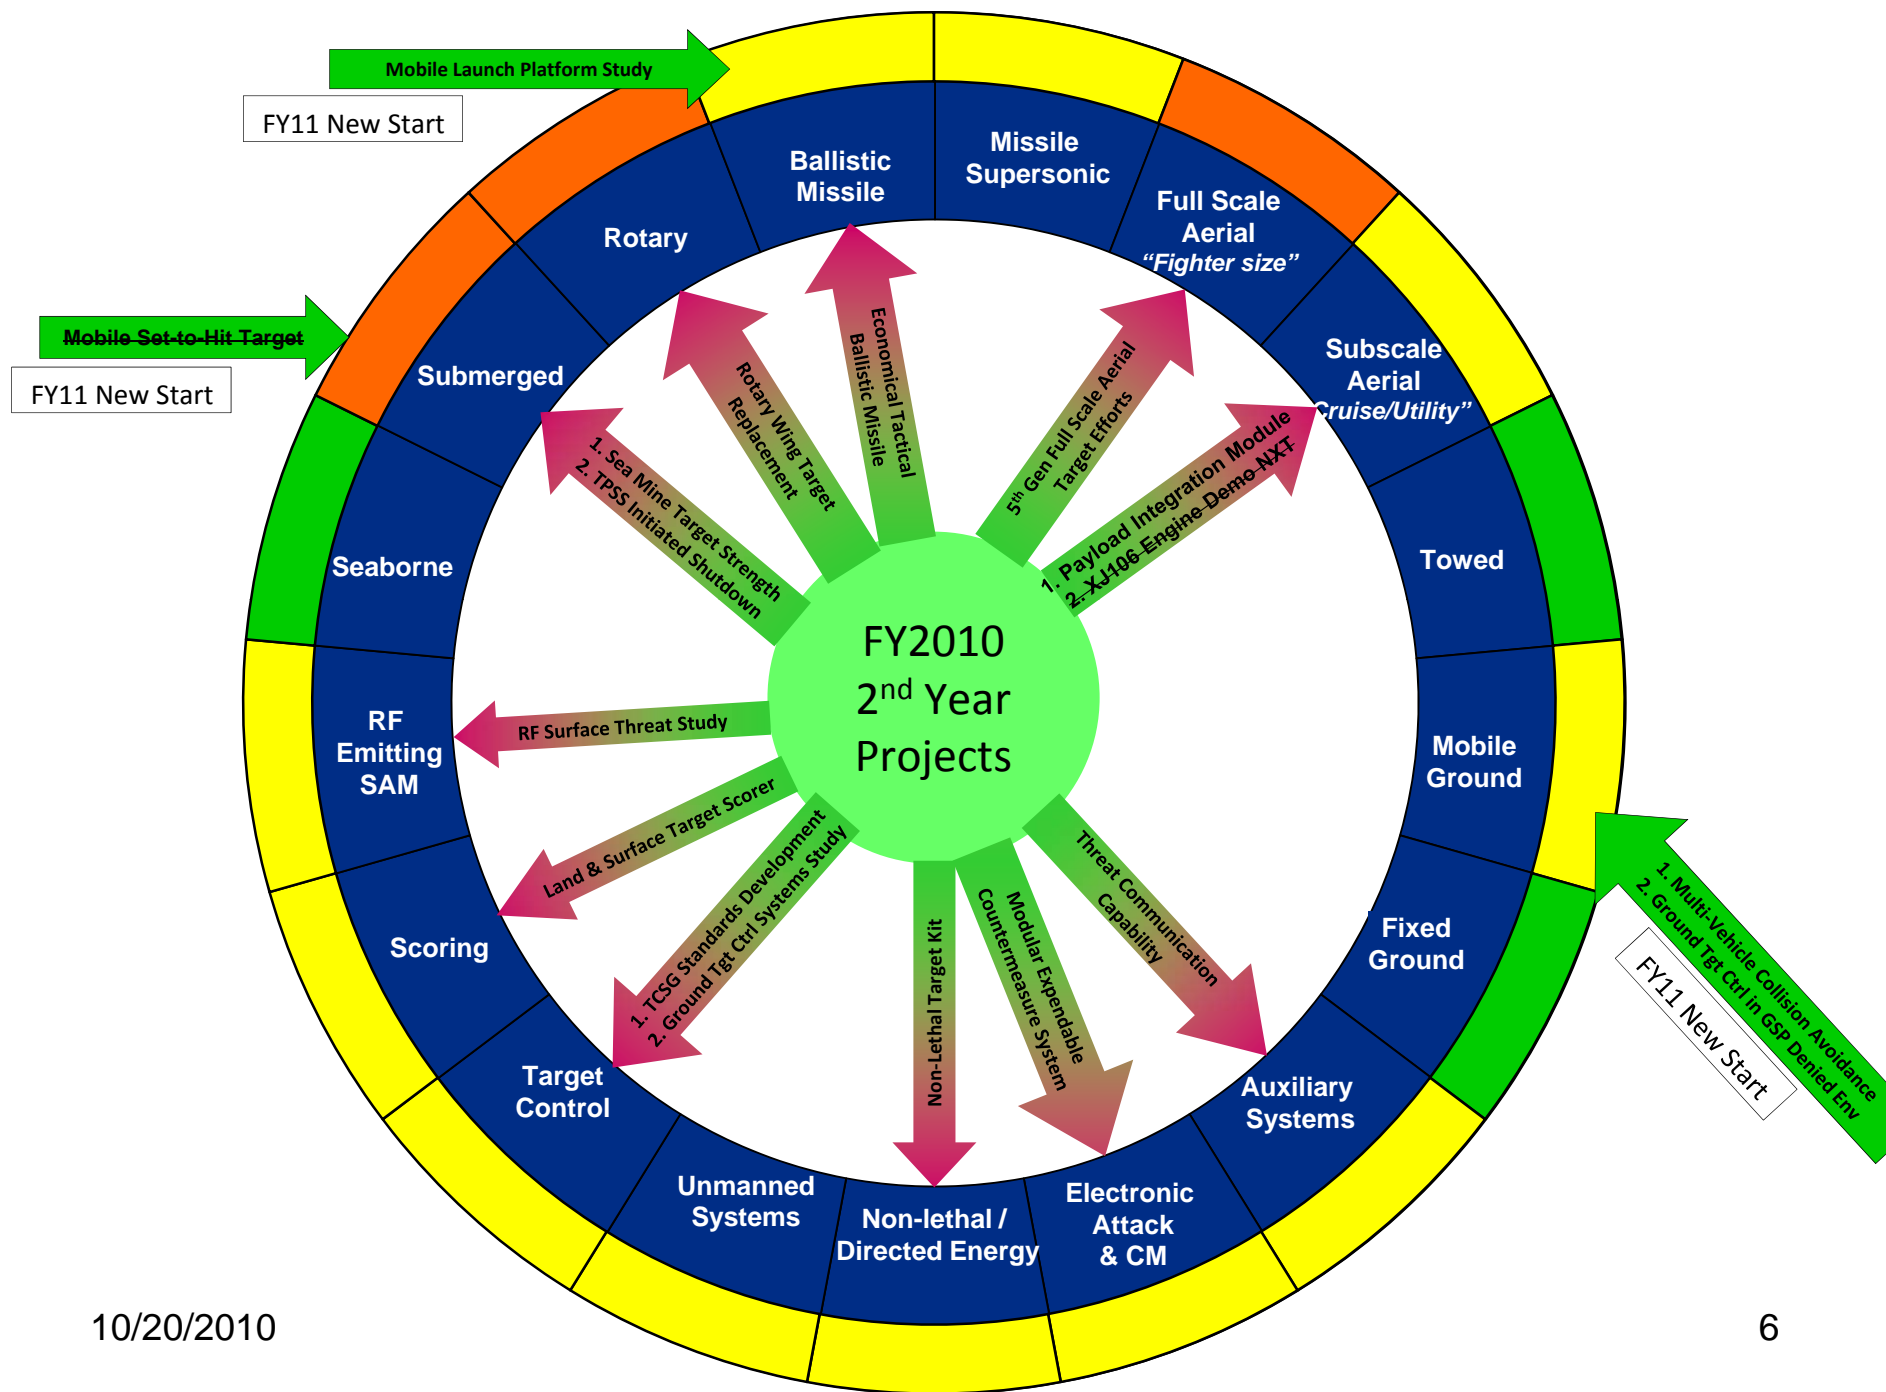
Mobile Launch Platform Study

FY11 New Start

Mobile Set-to-Hit Target

FY11 New Start

Ballistic Missile

Missile Supersonic

Full Scale Aerial "Fighter size"

Subscale Aerial "Cruise/Utility"

Towed

Mobile Ground

Fixed Ground

Auxiliary Systems

Electronic Attack & CM

Non-lethal / Directed Energy

Unmanned Systems

Target Control

Scoring

RF Emitting SAM

Seaborne

Submerged

Rotary

Economical Tactical Ballistic Missile

Rotary Wing Target Replacement

1. Sea Mine Target Strength
2. TPSS Initiated Shutdown

$5^{th}$ Gen Full Scale Aerial Target Efforts

1. Payload Integration Module
2. XJ106 Engine Demo NXT

RF Surface Threat Study

Land & Surface Target Scorer

1. TCSG Standards Development
2. Ground Tgt Ctrl Systems Study

Non-Lethal Target Kit

Modular Expendable Countermeasure System

Threat Communication Capability

FY2010
$2^{nd}$ Year
Projects

1. Multi-Vehicle Collision Avoidance
2. Ground Tgt Ctrl in GSP Denied Env

FY11 New Start

10/20/2010

6